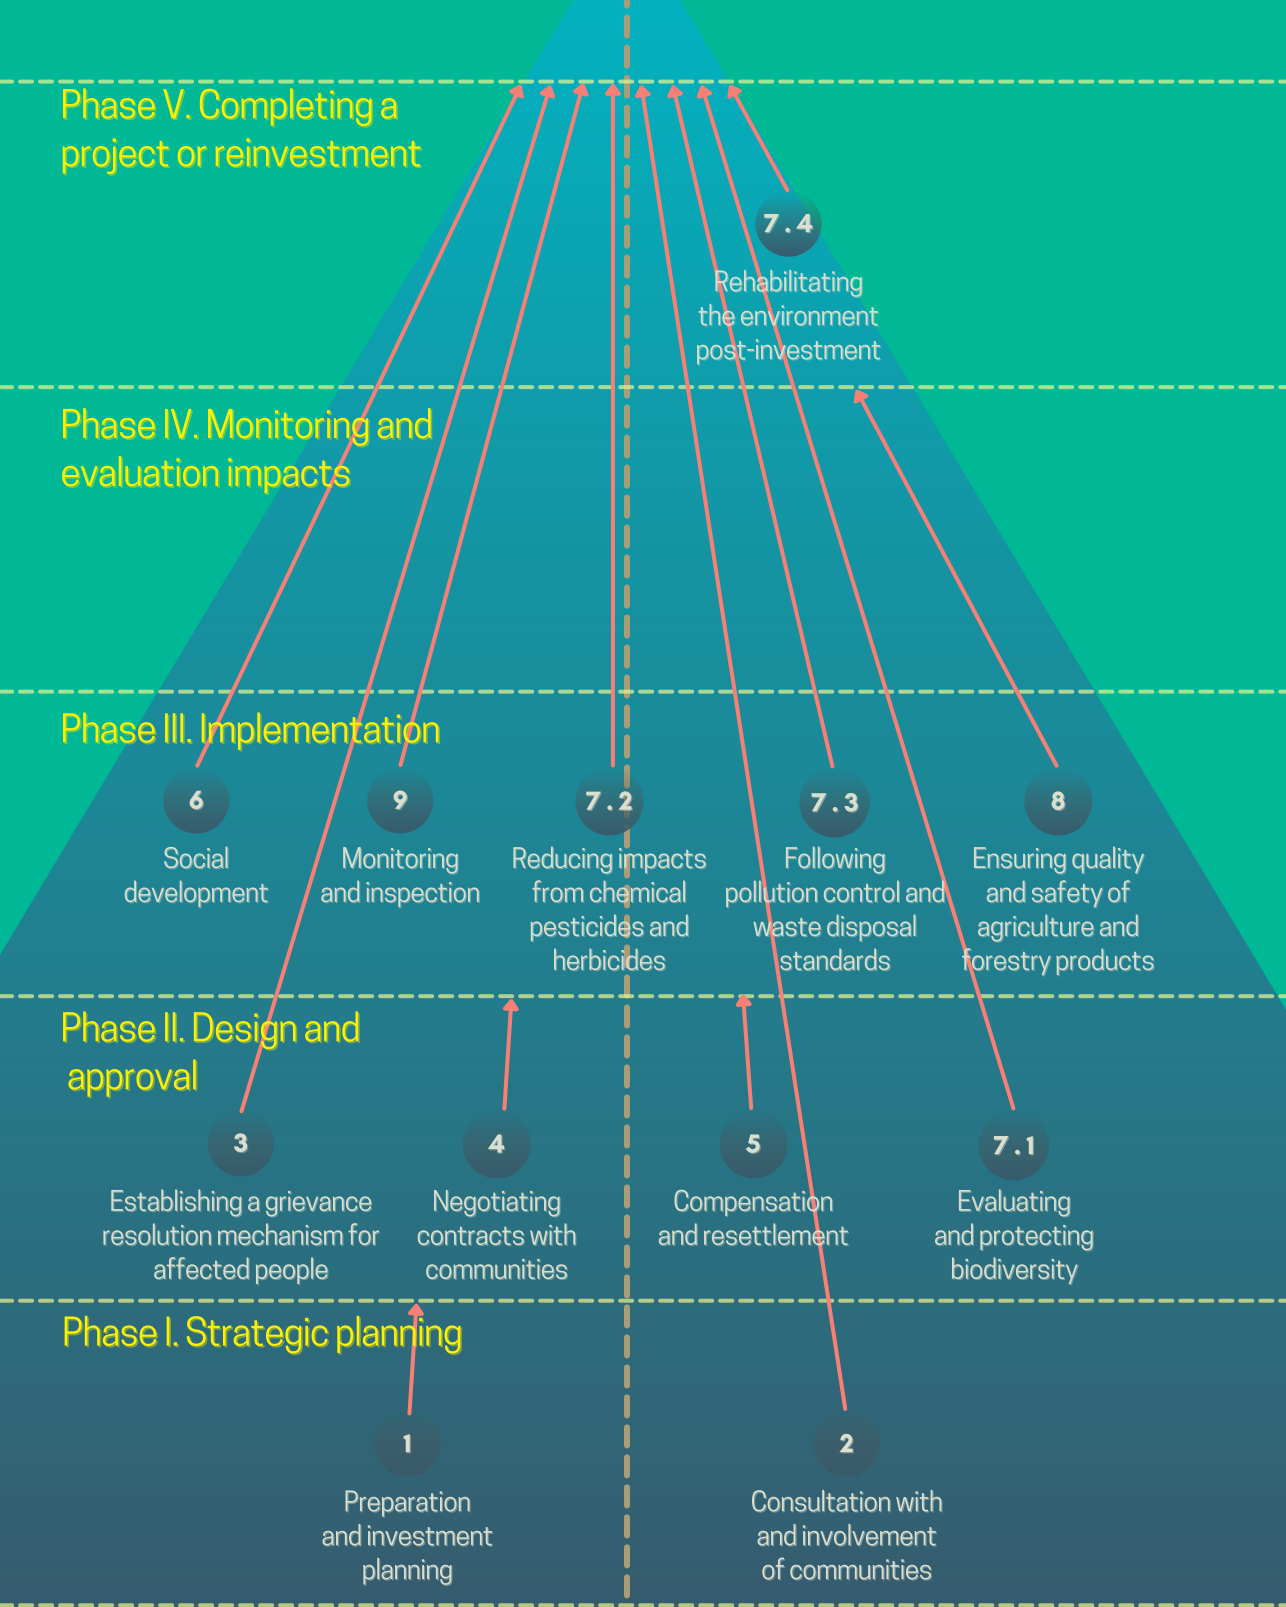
Phase V. Completing a project or reinvestment

7.4
Rehabilitating the environment post-investment

Phase IV. Monitoring and evaluation impacts

Phase III. Implementation

6
Social development

9
Monitoring and inspection

7.2
Reducing impacts from chemical pesticides and herbicides

7.3
Following pollution control and waste disposal standards

8
Ensuring quality and safety of agriculture and forestry products

Phase II. Design and approval

3
Establishing a grievance resolution mechanism for affected people

4
Negotiating contracts with communities

5
Compensation and resettlement

7.1
Evaluating and protecting biodiversity

Phase I. Strategic planning

1
Preparation and investment planning

2
Consultation with and involvement of communities